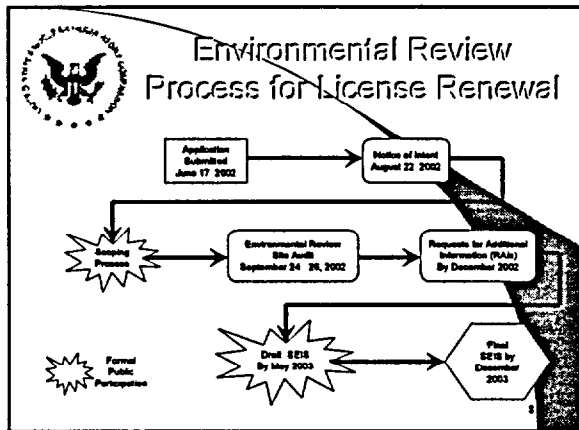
Environmental Review Process for License Renewal

Application Submitted June 17 2002

Notice of Intent August 22 2002

Scoping Process

Environmental Review Site Audit September 24 26, 2002

Requests for Additional Information (RAIs) By December 2002

Draft SEIS By May 2003

Final SEIS by December 2003

Formal Public Participation

3